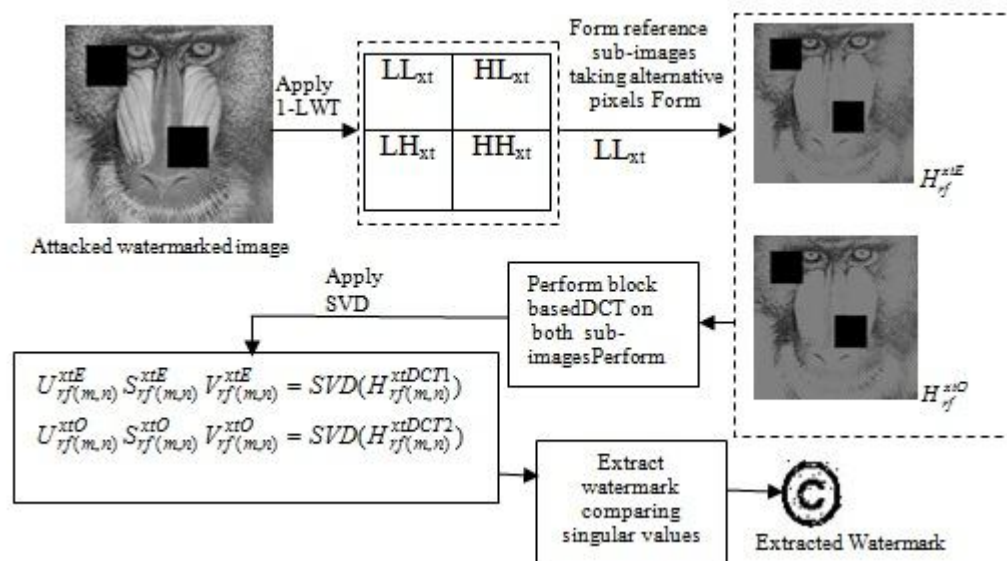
Attacked watermarked image

Apply 1-LWT

| $LL_{xt}$ | $HL_{xt}$ |
|---|---|
| $LH_{xt}$ | $HH_{xt}$ |

Form reference sub-images taking alternative pixels Form

$LL_{xt}$

$H_{rf}^{xtE}$

$H_{rf}^{xtO}$

Apply SVD

Perform block basedDCT on both sub-imagesPerform

$U_{rf(m,n)}^{xtE} S_{rf(m,n)}^{xtE} V_{rf(m,n)}^{xtE} = SVD(H_{rf(m,n)}^{xtDCT1})$
$U_{rf(m,n)}^{xtO} S_{rf(m,n)}^{xtO} V_{rf(m,n)}^{xtO} = SVD(H_{rf(m,n)}^{xtDCT2})$

Extract watermark comparing singular values

Extracted Watermark